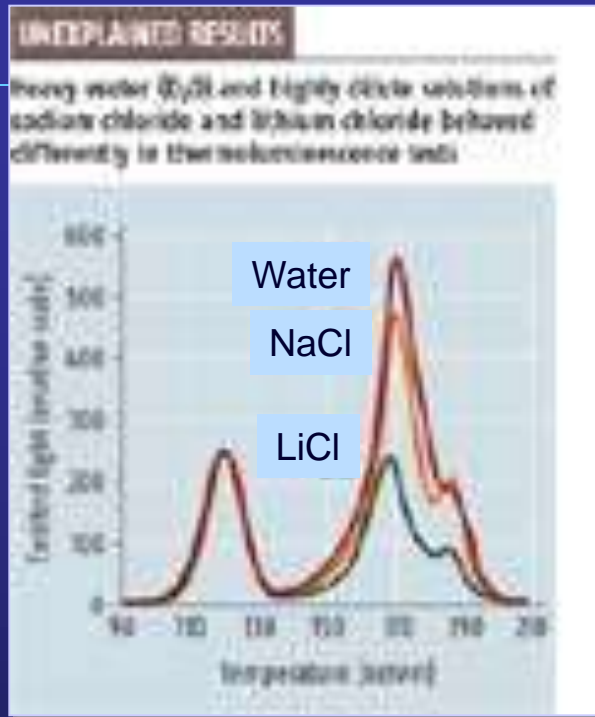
UNEXPLAINED RESULTS

Heavy water ($D_2O$) and highly dilute solutions of sodium chloride and lithium chloride behaved differently in thermoluminescence tests

Water

NaCl

LiCl

600
500
400
300
200
100
0

Emitted light (relative units)

90 110 130 150 170 190 210

Temperature (kelvin)